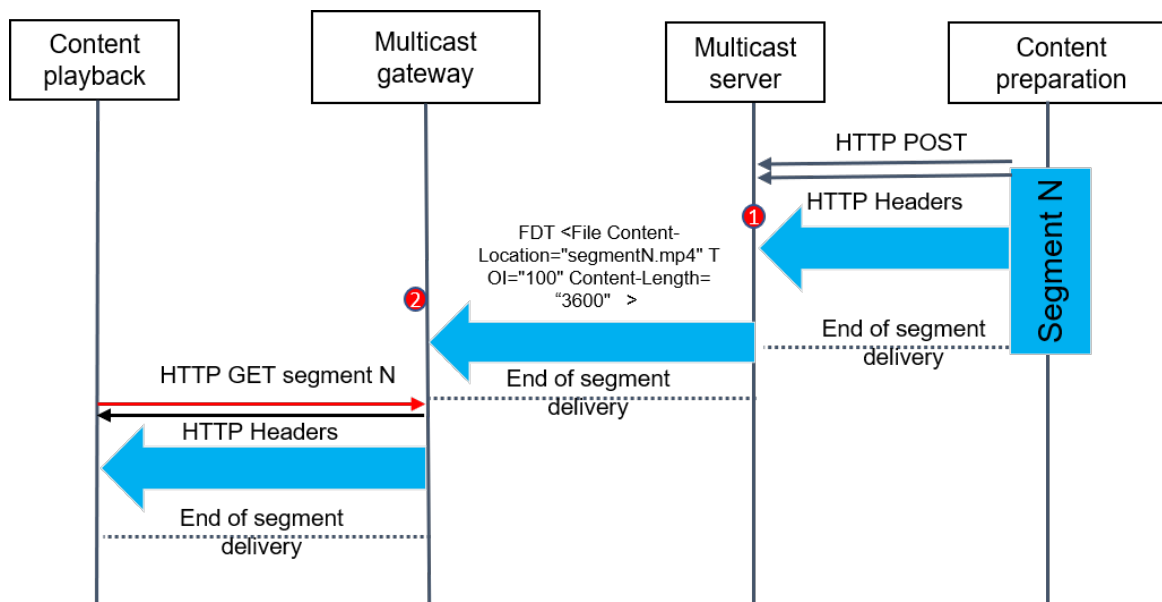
Content playback

Multicast gateway

Multicast server

Content preparation

HTTP POST

HTTP Headers

Segment N

1

FDT <File Content-Location="segmentN.mp4" TOI="100" Content-Length= “3600" >

2

End of segment delivery

HTTP GET segment N

End of segment delivery

HTTP Headers

End of segment delivery